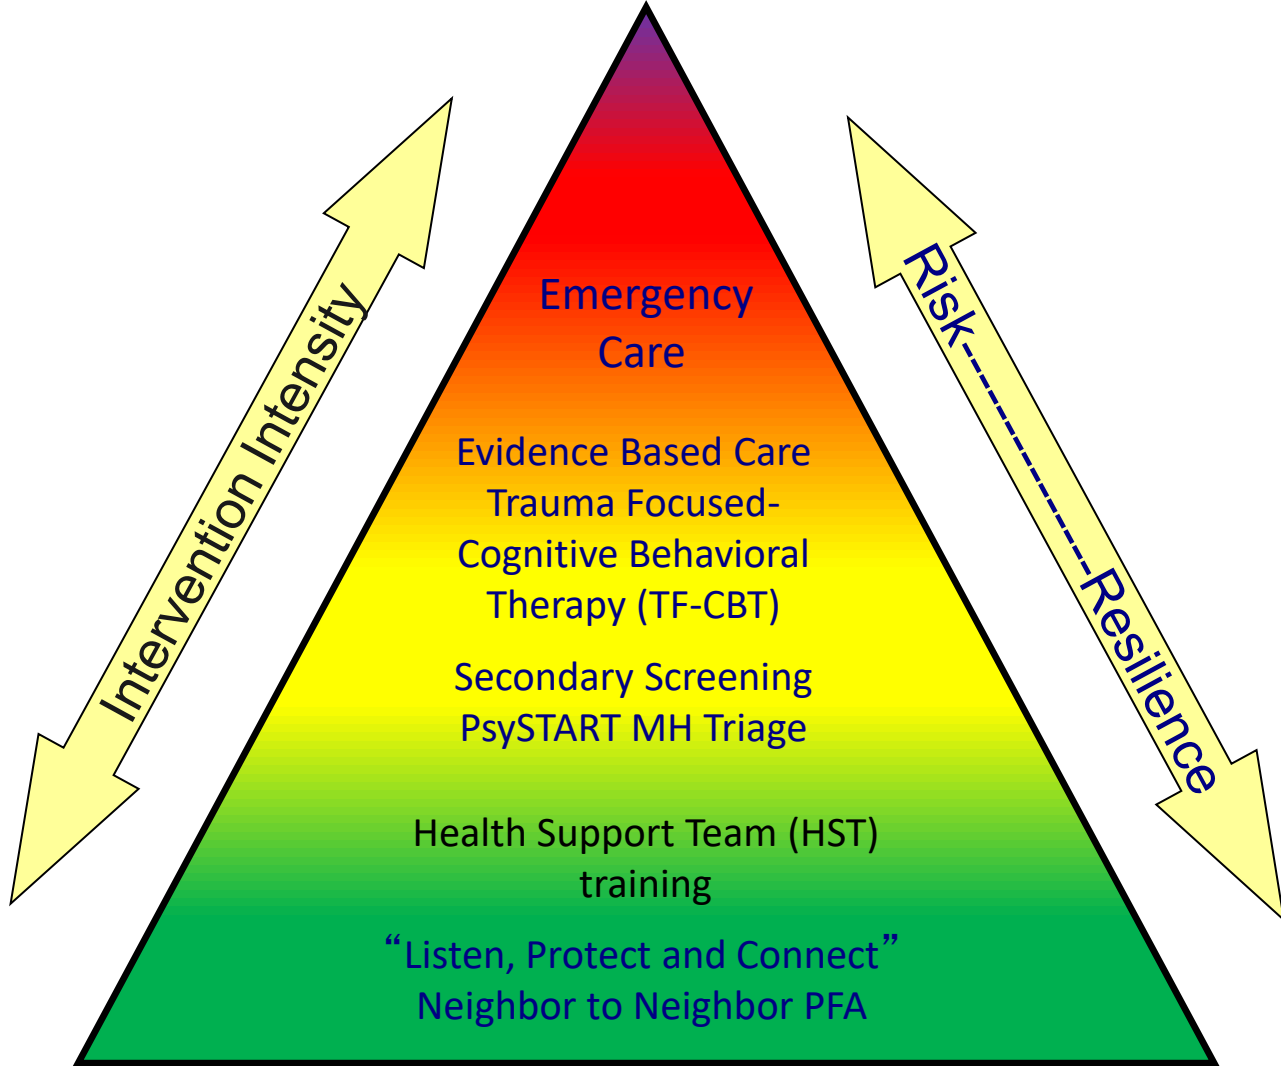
Intervention Intensity

Emergency Care

Evidence Based Care Trauma Focused-Cognitive Behavioral Therapy (TF-CBT)

Secondary Screening PsySTART MH Triage

Health Support Team (HST) training

"Listen, Protect and Connect" Neighbor to Neighbor PFA

Risk----------Resilience